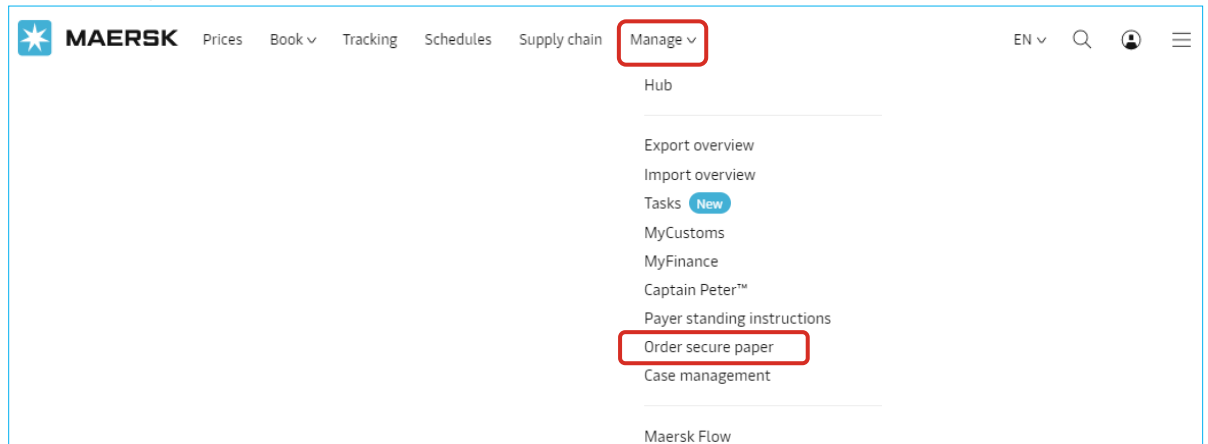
MAERSK Prices Book Tracking Schedules Supply chain Manage EN

Hub

Export overview
Import overview
Tasks New
MyCustoms
MyFinance
Captain Peter™
Payer standing instructions
Order secure paper
Case management

Maersk Flow